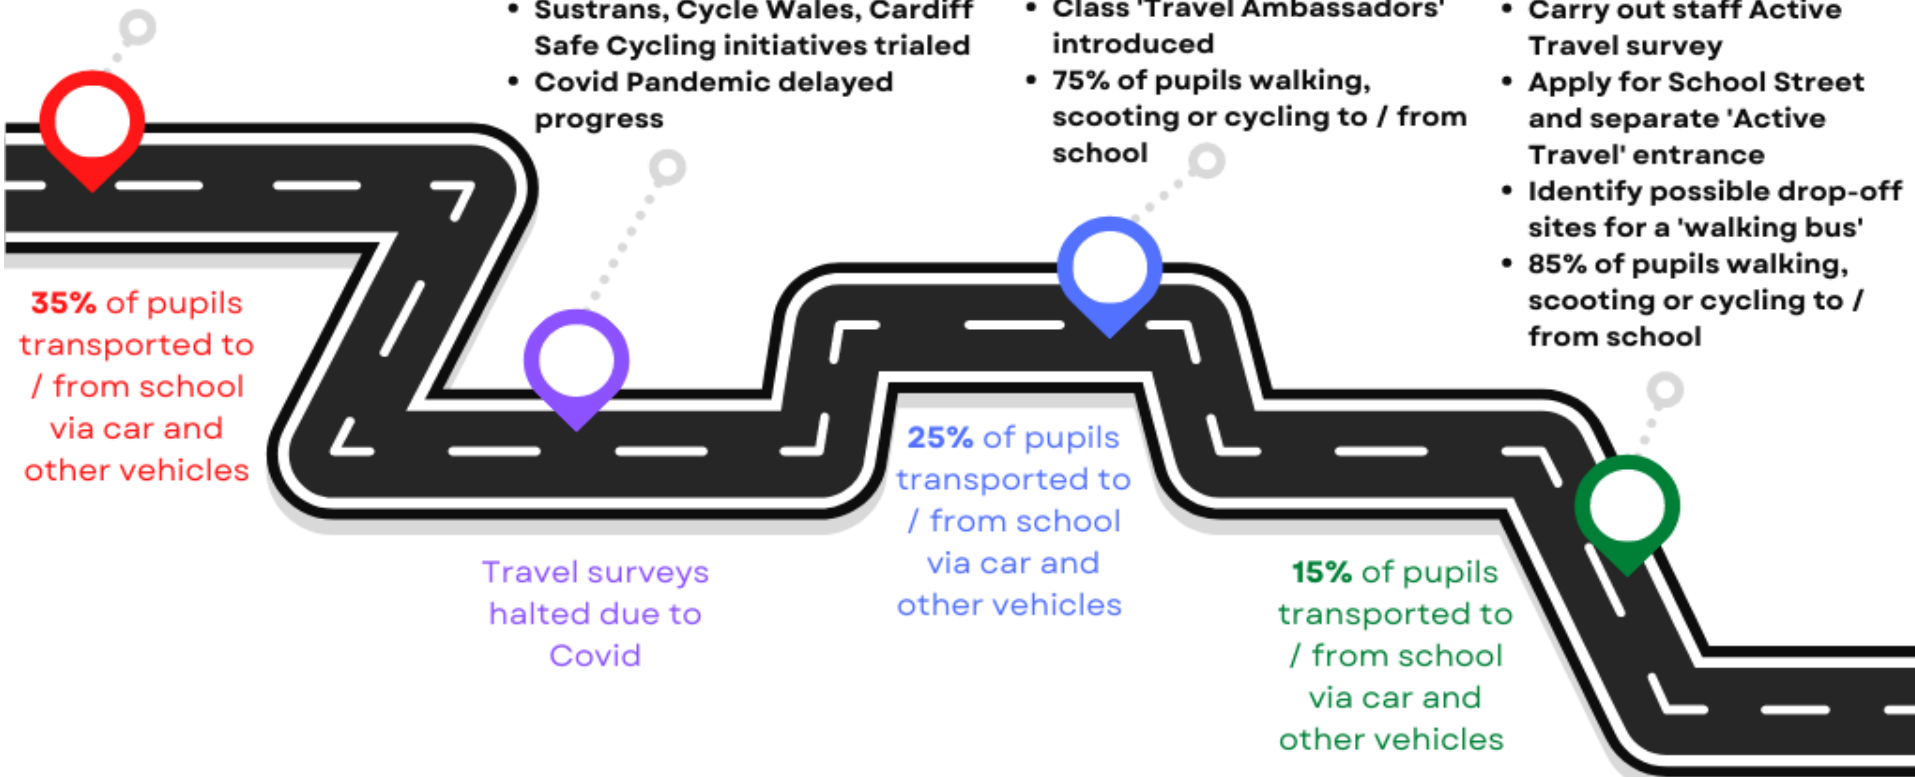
• Sustrans, Cycle Wales, Cardiff Safe Cycling initiatives trialed
• Covid Pandemic delayed progress

• Class 'Travel Ambassadors' introduced
• 75% of pupils walking, scooting or cycling to / from school

• Carry out staff Active Travel survey
• Apply for School Street and separate 'Active Travel' entrance
• Identify possible drop-off sites for a 'walking bus'
• 85% of pupils walking, scooting or cycling to / from school

35% of pupils transported to / from school via car and other vehicles

Travel surveys halted due to Covid

25% of pupils transported to / from school via car and other vehicles

15% of pupils transported to / from school via car and other vehicles